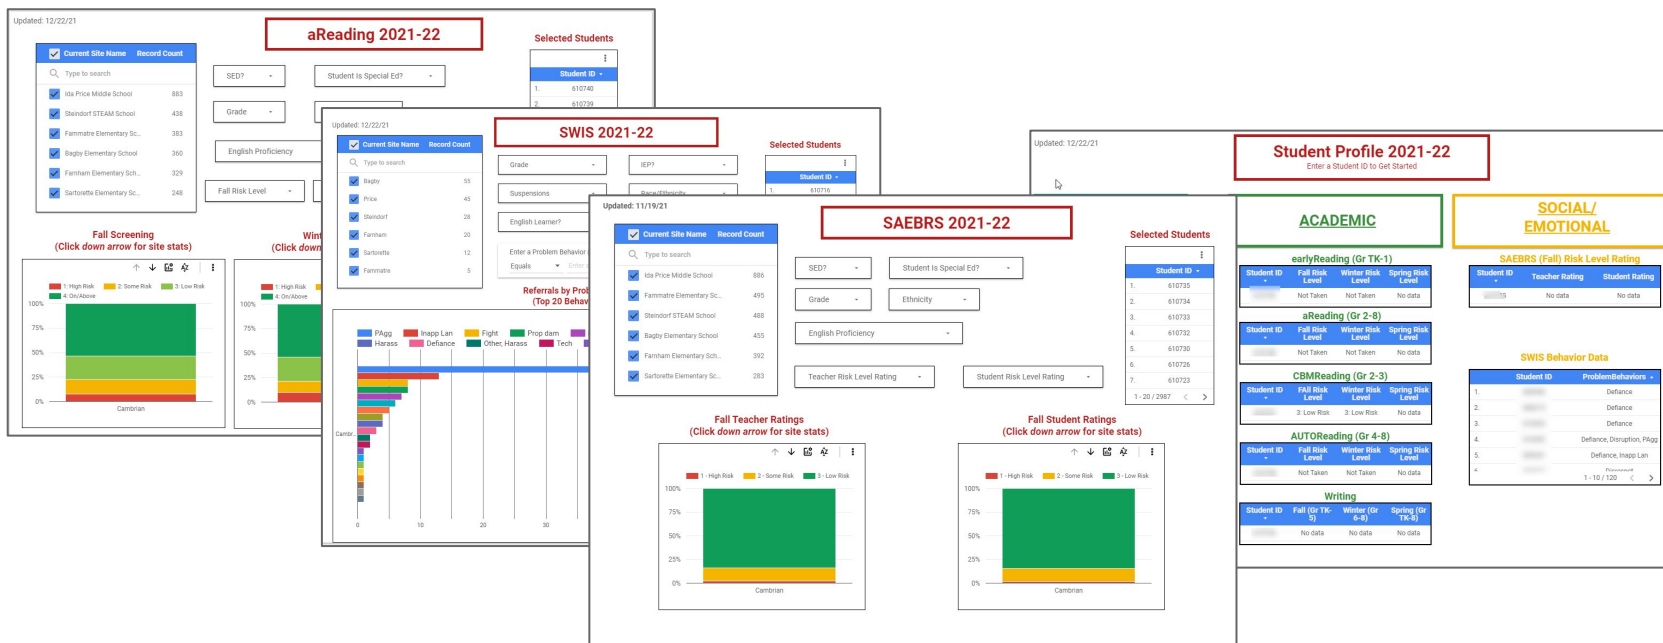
Updated: 12/22/21

aReading 2021-22

Selected Students

| Current Site Name | Record Count |
|---|---|
| Ida Price Middle School | 883 |
| Steindorf STEAM School | 438 |
| Fammatre Elementary Sc... | 383 |
| Bagby Elementary School | 360 |
| Farnham Elementary Sch... | 329 |
| Sartorette Elementary Sc... | 248 |

Type to search

SED?
Student Is Special Ed?
Grade
English Proficiency
Fall Risk Level

| Student ID |
|---|
| 1. 610740 |
| 2. 610739 |

Fall Screening
(Click down arrow for site stats)

1: High Risk 2: Some Risk 3: Low Risk 4: On/Above
100% 75% 50% 25% 0%
Cambrian

Wint
(Click down

Updated: 12/22/21

SWIS 2021-22

Selected Students

| Current Site Name | Record Count |
|---|---|
| Bagby | 55 |
| Price | 45 |
| Steindorf | 28 |
| Farnham | 20 |
| Sartorette | 12 |
| Fammatre | 5 |

Type to search

Grade
IEP?
Suspensions
Race/Ethnicity
English Learner?
Enter a Problem Behavior
Equals

Student ID
1. 610716

Referrals by Prob
(Top 20 Behav

PAgg Inapp Lan Fight Prop dam Harass Defiance Other, Harass Tech
Cambr
0 10 20 30

Updated: 11/19/21

SAEBRS 2021-22

Selected Students

| Current Site Name | Record Count |
|---|---|
| Ida Price Middle School | 886 |
| Fammatre Elementary Sc... | 495 |
| Steindorf STEAM School | 488 |
| Bagby Elementary School | 455 |
| Farnham Elementary Sch... | 392 |
| Sartorette Elementary Sc... | 283 |

Type to search

SED?
Student Is Special Ed?
Grade
Ethnicity
English Proficiency
Teacher Risk Level Rating
Student Risk Level Rating

| Student ID |
|---|
| 1. 610735 |
| 2. 610734 |
| 3. 610733 |
| 4. 610732 |
| 5. 610730 |
| 6. 610726 |
| 7. 610723 |

1 - 20 / 2987

Fall Teacher Ratings
(Click down arrow for site stats)

1 - High Risk 2 - Some Risk 3 - Low Risk
100% 75% 50% 25% 0%
Cambrian

Fall Student Ratings
(Click down arrow for site stats)

1 - High Risk 2 - Some Risk 3 - Low Risk
100% 75% 50% 25% 0%
Cambrian

Updated: 12/22/21

Student Profile 2021-22
Enter a Student ID to Get Started

ACADEMIC

SOCIAL/ EMOTIONAL

earlyReading (Gr TK-1)

| Student ID | Fall Risk Level | Winter Risk Level | Spring Risk Level |
|---|---|---|---|
| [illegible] | Not Taken | Not Taken | No data |

aReading (Gr 2-8)

| Student ID | Fall Risk Level | Winter Risk Level | Spring Risk Level |
|---|---|---|---|
| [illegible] | Not Taken | Not Taken | No data |

CBMReading (Gr 2-3)

| Student ID | Fall Risk Level | Winter Risk Level | Spring Risk Level |
|---|---|---|---|
| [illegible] | 3: Low Risk | 3: Low Risk | No data |

AUTOReading (Gr 4-8)

| Student ID | Fall Risk Level | Winter Risk Level | Spring Risk Level |
|---|---|---|---|
| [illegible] | Not Taken | Not Taken | No data |

Writing

| Student ID | Fall (Gr TK-5) | Winter (Gr 6-8) | Spring (Gr TK-8) |
|---|---|---|---|
| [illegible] | No data | No data | No data |

SAEBRS (Fall) Risk Level Rating

| Student ID | Teacher Rating | Student Rating |
|---|---|---|
| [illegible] | No data | No data |

SWIS Behavior Data

| Student ID | ProblemBehaviors |
|---|---|
| 1. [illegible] | Defiance |
| 2. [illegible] | Defiance |
| 3. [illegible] | Defiance |
| 4. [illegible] | Defiance, Disruption, PAgg |
| 5. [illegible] | Defiance, Inapp Lan |
| 6. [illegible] | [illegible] |

1 - 10 / 120